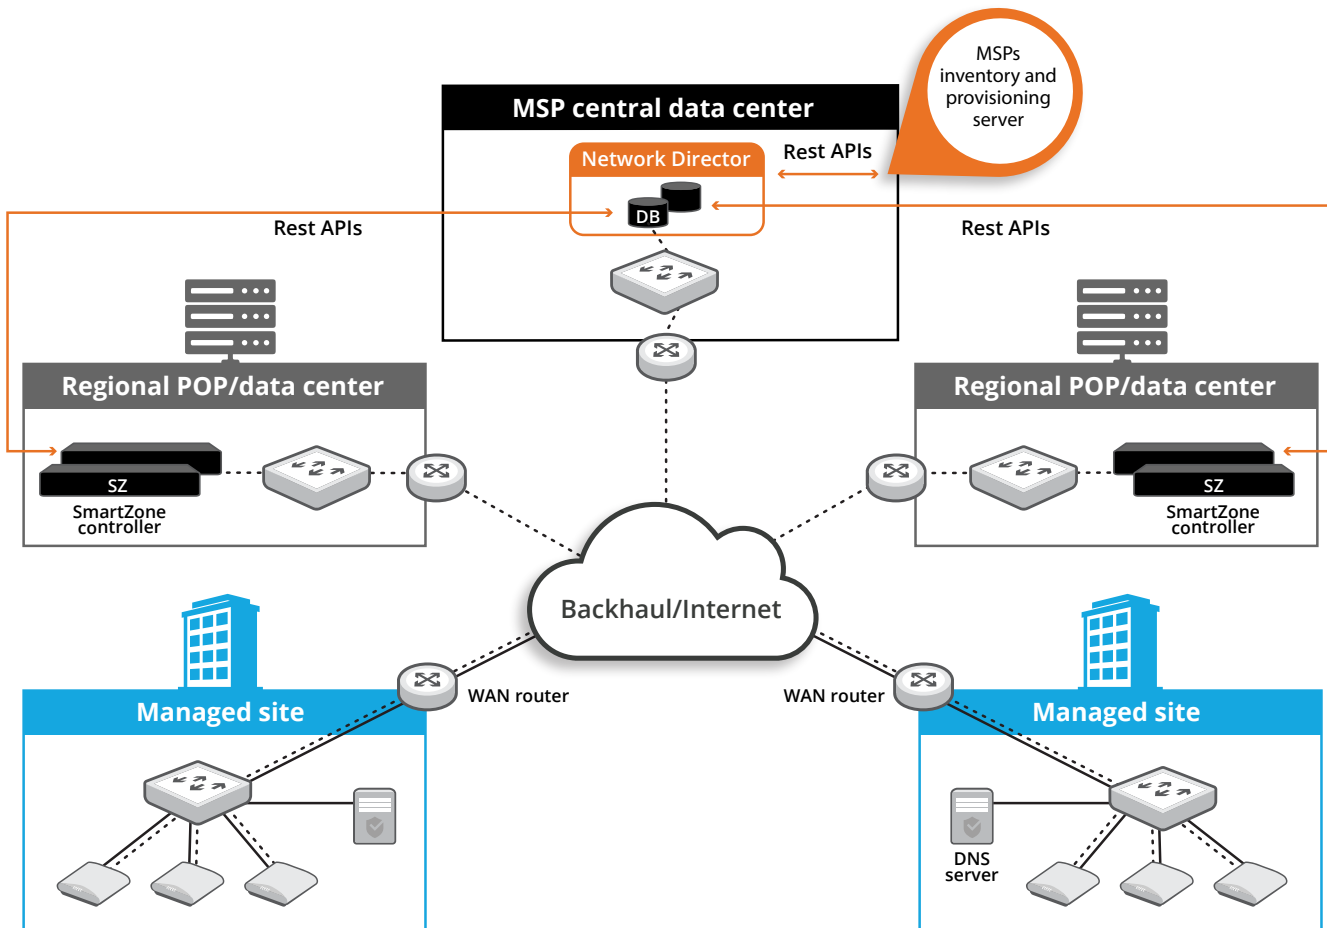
MSPs inventory and provisioning server

MSP central data center

Network Director

Rest APIs

DB

Rest APIs

Rest APIs

Regional POP/data center

SZ

SmartZone controller

Regional POP/data center

SZ

SmartZone controller

Backhaul/Internet

WAN router

WAN router

Managed site

Managed site

DNS server